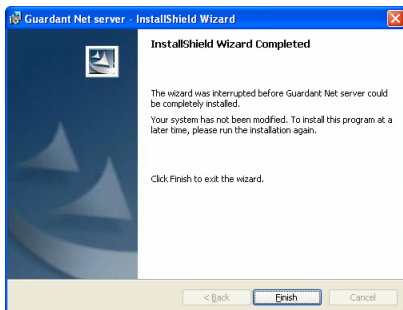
Guardant Net server - InstallShield Wizard

InstallShield Wizard Completed

The wizard was interrupted before Guardant Net server could be completely installed.

Your system has not been modified. To install this program at a later time, please run the installation again.

Click Finish to exit the wizard.

< Back Finish Cancel